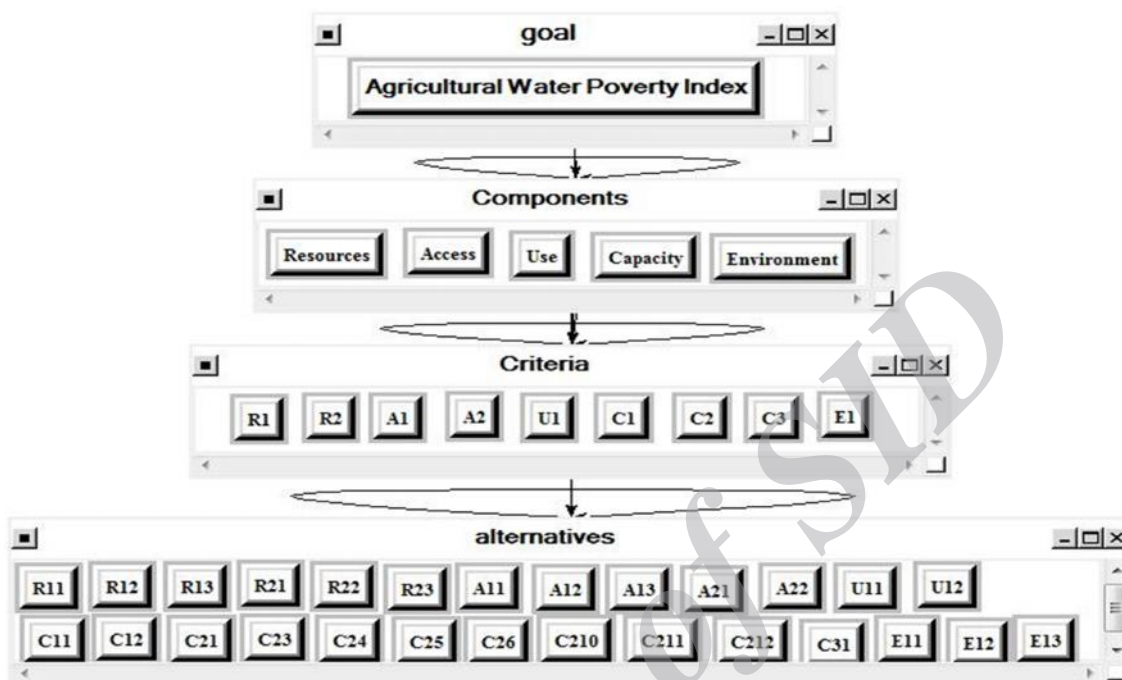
goal

Agricultural Water Poverty Index

Components

Resources Access Use Capacity Environment

Criteria

R1 R2 A1 A2 U1 C1 C2 C3 E1

alternatives

R11 R12 R13 R21 R22 R23 A11 A12 A13 A21 A22 U11 U12

C11 C12 C21 C23 C24 C25 C26 C210 C211 C212 C31 E11 E12 E13

of SID